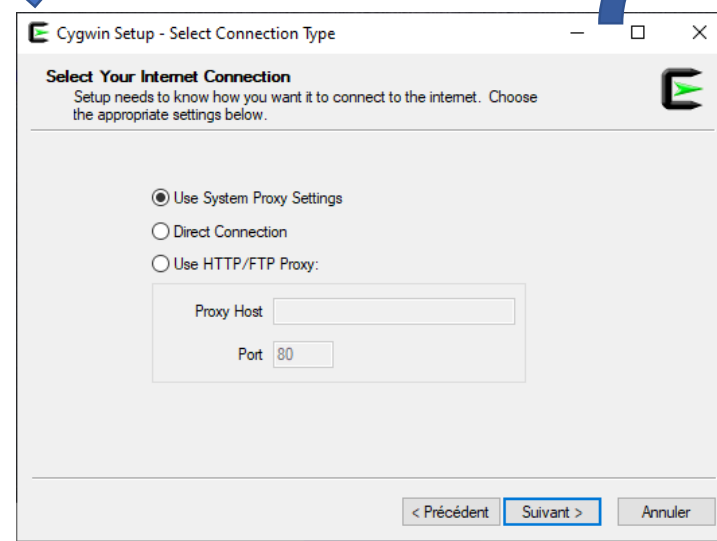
Cygwin Setup - Select Connection Type

Select Your Internet Connection
Setup needs to know how you want it to connect to the internet. Choose the appropriate settings below.

Use System Proxy Settings
Direct Connection
Use HTTP/FTP Proxy:

Proxy Host
Port 80

< Précédent
Suivant >
Annuler